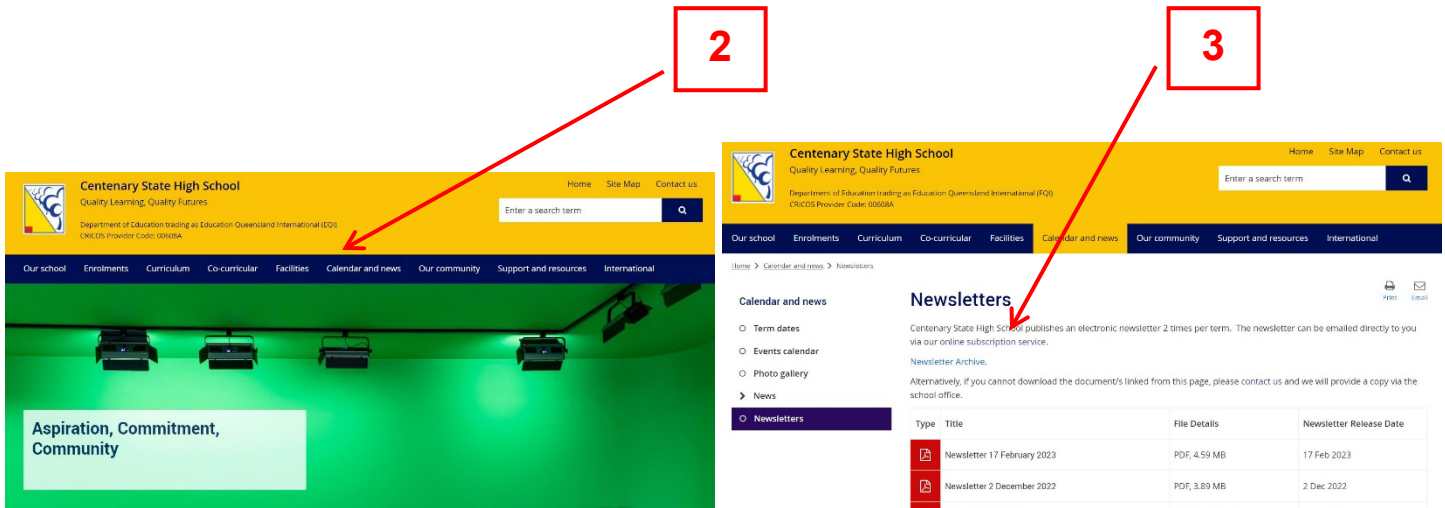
2

3

Centenary State High School
Quality Learning, Quality Futures
Department of Education trading as Education Queensland International (EQI)
CRICOS Provider Code: 00608A

Home Site Map Contact us

Enter a search term

Our school Enrolments Curriculum Co-curricular Facilities Calendar and news Our community Support and resources International

Aspiration, Commitment, Community

Centenary State High School
Quality Learning, Quality Futures
Department of Education trading as Education Queensland International (EQI)
CRICOS Provider Code: 00608A

Home Site Map Contact us

Enter a search term

Our school Enrolments Curriculum Co-curricular Facilities Calendar and news Our community Support and resources International

Home > Calendar and news > Newsletters

Print Email

Calendar and news
Term dates
Events calendar
Photo gallery
News
Newsletters

Newsletters

Centenary State High School publishes an electronic newsletter 2 times per term. The newsletter can be emailed directly to you via our online subscription service.

Newsletter Archive.

Alternatively, if you cannot download the document/s linked from this page, please contact us and we will provide a copy via the school office.

| Type | Title | File Details | Newsletter Release Date |
|---|---|---|---|
| | Newsletter 17 February 2023 | PDF, 4.59 MB | 17 Feb 2023 |
| | Newsletter 2 December 2022 | PDF, 3.89 MB | 2 Dec 2022 |